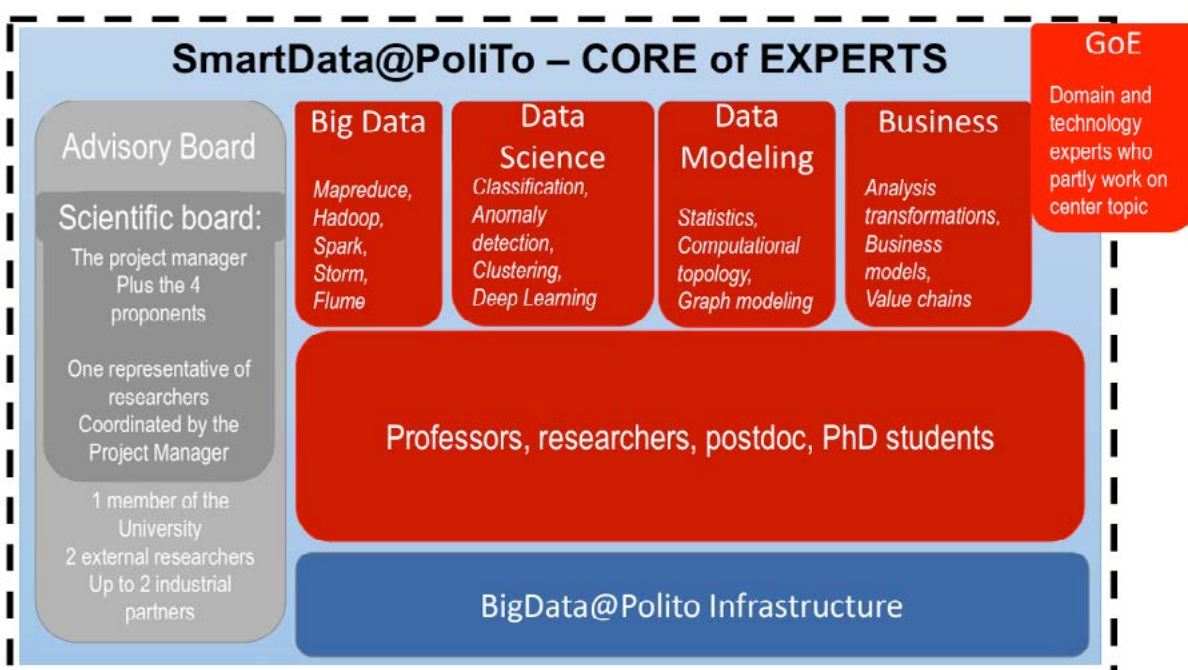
SmartData@PoliTo – CORE of EXPERTS

GoE

Domain and technology experts who partly work on center topic

Advisory Board

Scientific board:

The project manager Plus the 4 proponents

One representative of researchers Coordinated by the Project Manager

1 member of the University
2 external researchers
Up to 2 industrial partners

Big Data

Mapreduce, Hadoop, Spark, Storm, Flume

Data Science

Classification, Anomaly detection, Clustering, Deep Learning

Data Modeling

Statistics, Computational topology, Graph modeling

Business

Analysis transformations, Business models, Value chains

Professors, researchers, postdoc, PhD students

BigData@Polito Infrastructure